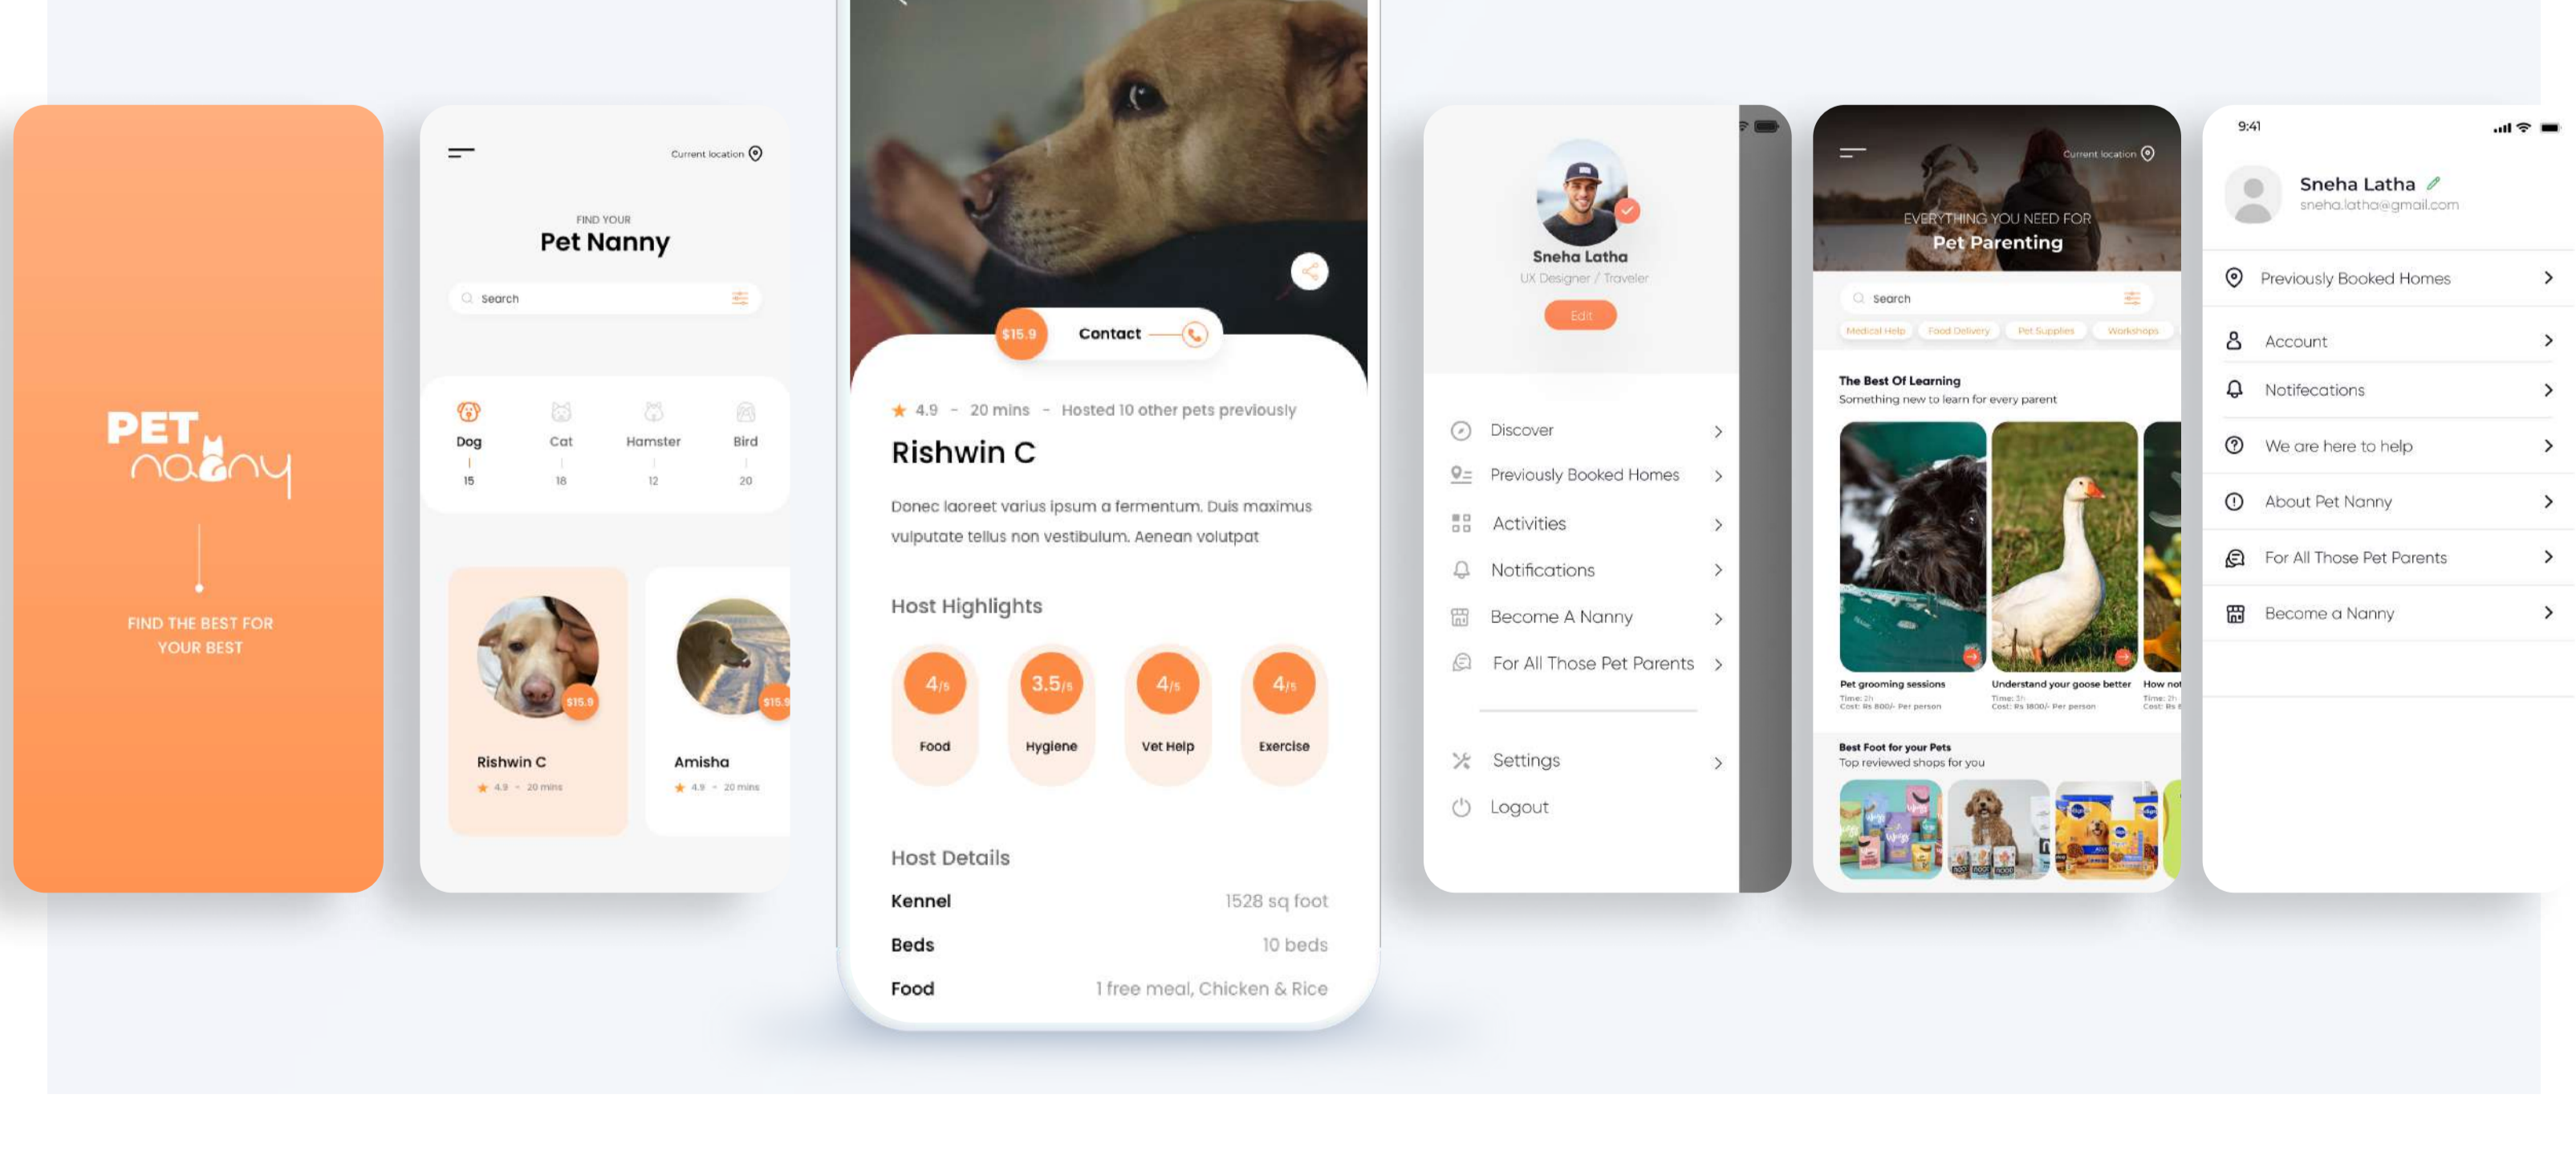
PET nanny

FIND THE BEST FOR YOUR BEST

Current location

FIND YOUR
Pet Nanny

Search

Dog
15

Cat
18

Hamster
12

Bird
20

$15.9
Rishwin C
4.9 - 20 mins

$15.9
Amisha
4.9 - 20 mins

$15.9
Contact

4.9 - 20 mins - Hosted 10 other pets previously

Rishwin C

Donec laoreet varius ipsum a fermentum. Duis maximus vulputate tellus non vestibulum. Aenean volutpat

Host Highlights

4/5
Food

3.5/5
Hygiene

4/5
Vet Help

4/5
Exercise

Host Details

| | |
|---|---|
| Kennel | 1528 sq foot |
| Beds | 10 beds |
| Food | 1 free meal, Chicken & Rice |

Sneha Latha
UX Designer / Traveler
Edit

Discover
Previously Booked Homes
Activities
Notifications
Become A Nanny
For All Those Pet Parents

Settings
Logout

Current location

EVERYTHING YOU NEED FOR
Pet Parenting

Search

Medical Help
Food Delivery
Pet Supplies
Workshops

The Best Of Learning
Something new to learn for every parent

Pet grooming sessions
Time: 2h
Cost: Rs 800/- Per person

Understand your goose better
Time: 3h
Cost: Rs 1800/- Per person

How not
Time: 2h
Cost: Rs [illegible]

Best Foot for your Pets
Top reviewed shops for you

9:41

Sneha Latha
sneha.latha@gmail.com

Previously Booked Homes
Account
Notifecations
We are here to help
About Pet Nanny
For All Those Pet Parents
Become a Nanny